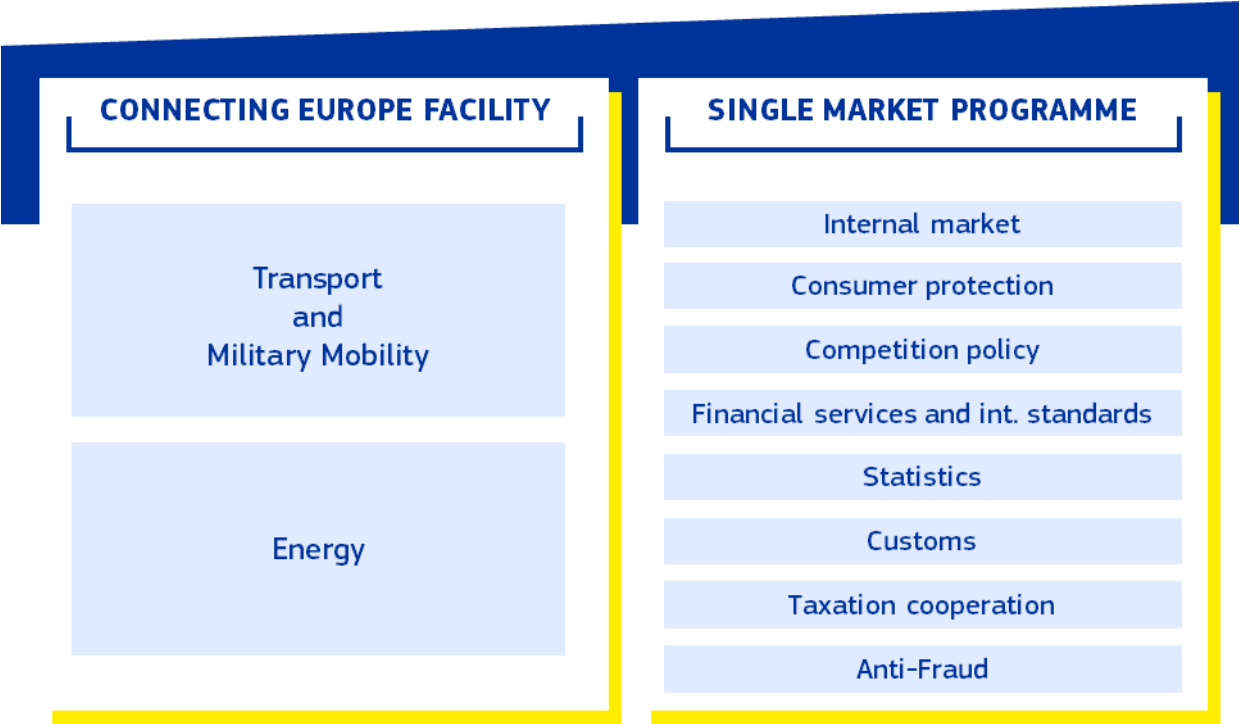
CONNECTING EUROPE FACILITY

Transport
and
Military Mobility

Energy

SINGLE MARKET PROGRAMME

Internal market

Consumer protection

Competition policy

Financial services and int. standards

Statistics

Customs

Taxation cooperation

Anti-Fraud